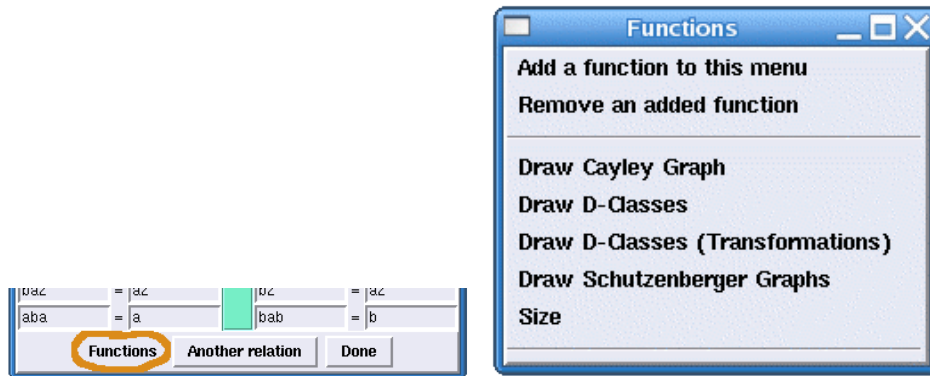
ba2 = a2 b2 = a2
aba = a bab = b

Functions Another relation Done

Functions

Add a function to this menu
Remove an added function

Draw Cayley Graph
Draw D-Classes
Draw D-Classes (Transformations)
Draw Schutzenberger Graphs
Size